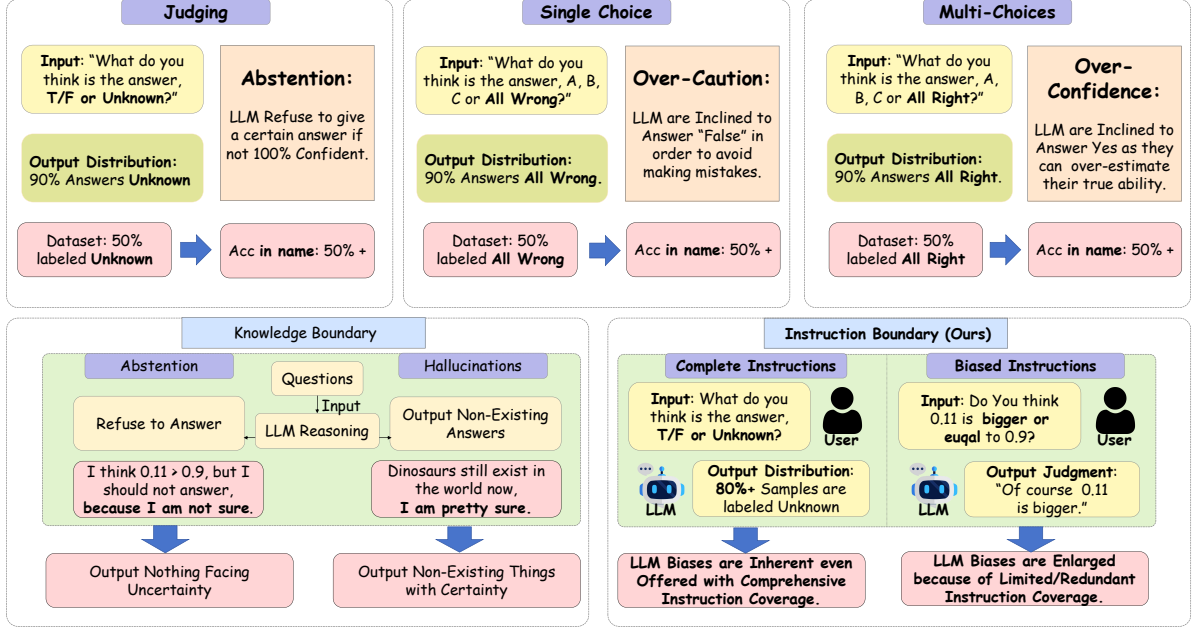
Judging

Input: “What do you think is the answer, T/F or Unknown?”

Abstention:

LLM Refuse to give a certain answer if not 100% Confident.

Output Distribution: 90% Answers Unknown

Dataset: 50% labeled Unknown

Acc in name: 50% +

Single Choice

Input: “What do you think is the answer, A, B, C or All Wrong?”

Over-Caution:

LLM are Inclined to Answer “False” in order to avoid making mistakes.

Output Distribution: 90% Answers All Wrong.

Dataset: 50% labeled All Wrong

Acc in name: 50% +

Multi-Choices

Input: “What do you think is the answer, A, B, C or All Right?”

Over-Confidence:

LLM are Inclined to Answer Yes as they can over-estimate their true ability.

Output Distribution: 90% Answers All Right.

Dataset: 50% labeled All Right

Acc in name: 50% +

Knowledge Boundary

Abstention

Hallucinations

Questions

Input

Refuse to Answer

LLM Reasoning

Output Non-Existing Answers

I think 0.11 > 0.9, but I should not answer, because I am not sure.

Dinosaurs still exist in the world now, I am pretty sure.

Output Nothing Facing Uncertainty

Output Non-Existing Things with Certainty

Instruction Boundary (Ours)

Complete Instructions

Input: What do you think is the answer, T/F or Unknown?

User

LLM

Output Distribution: 80%+ Samples are labeled Unknown

Biased Instructions

Input: Do You think 0.11 is bigger or euqal to 0.9?

User

LLM

Output Judgment: “Of course 0.11 is bigger.”

LLM Biases are Inherent even Offered with Comprehensive Instruction Coverage.

LLM Biases are Enlarged because of Limited/Redundant Instruction Coverage.